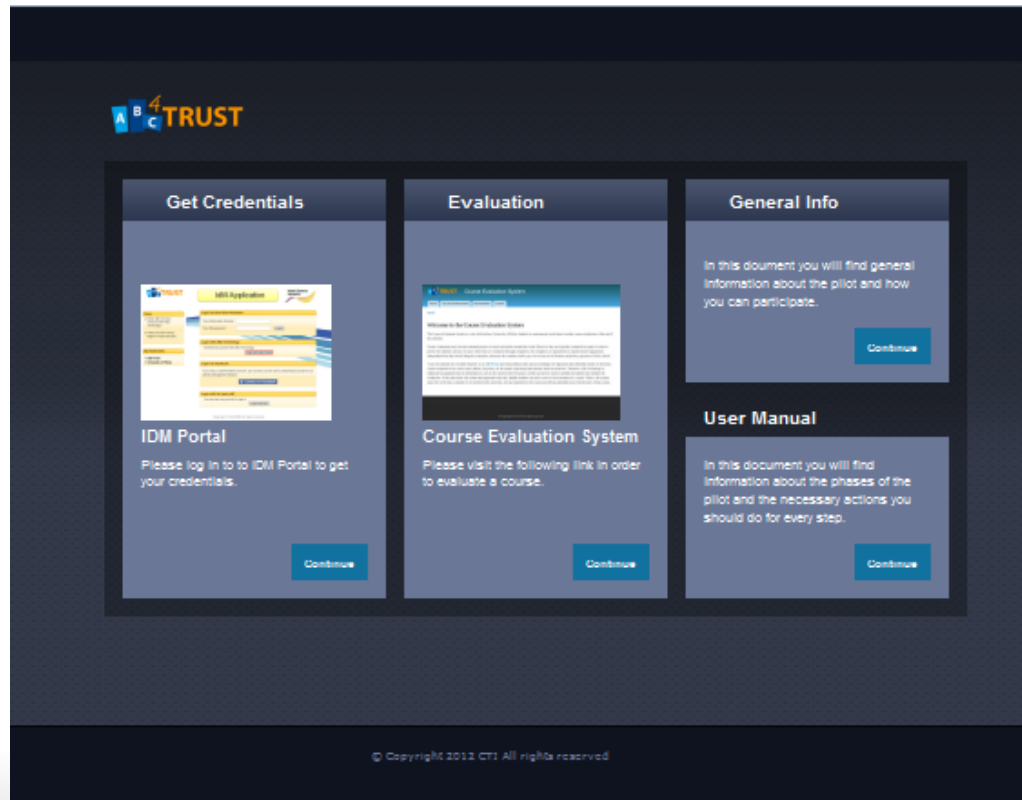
ABC4TRUST

Get Credentials

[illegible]

IDM Portal

Please log in to to IDM Portal to get your credentials.

Continue

Evaluation

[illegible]

Course Evaluation System

Please visit the following link in order to evaluate a course.

Continue

General Info

In this doument you will find general information about the pilot and how you can participate.

Continue

User Manual

In this document you will find information about the phases of the pilot and the necessary actions you should do for every step.

Continue

© Copyright 2012 CTI All rights reserved